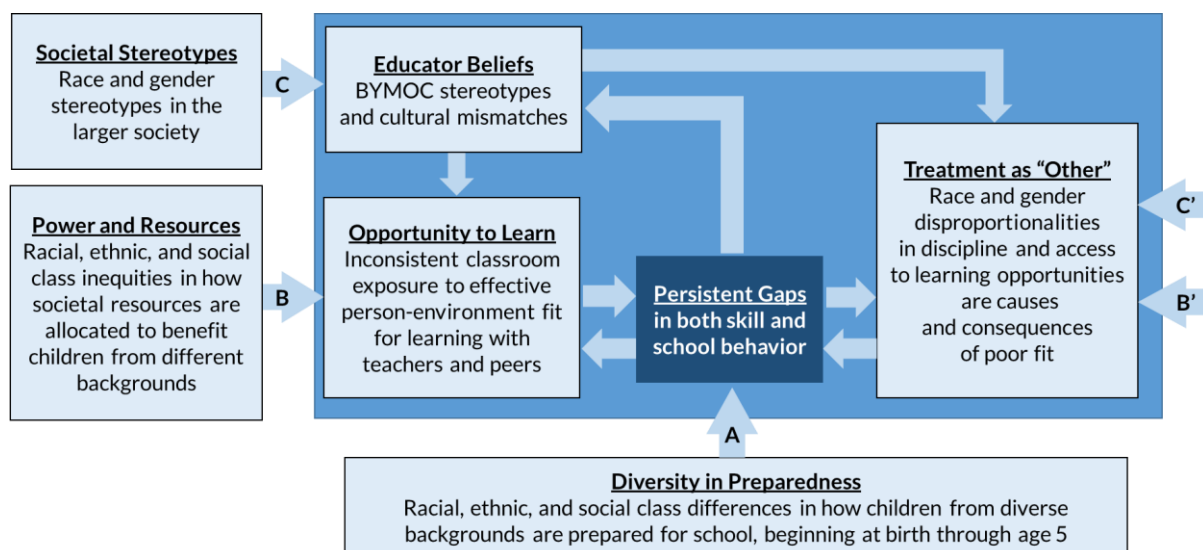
Societal Stereotypes
Race and gender stereotypes in the larger society

C

Educator Beliefs
BYMOC stereotypes and cultural mismatches

Power and Resources
Racial, ethnic, and social class inequities in how societal resources are allocated to benefit children from different backgrounds

B

Opportunity to Learn
Inconsistent classroom exposure to effective person-environment fit for learning with teachers and peers

Persistent Gaps in both skill and school behavior

Treatment as "Other"
Race and gender disproportionalities in discipline and access to learning opportunities are causes and consequences of poor fit

C'

B'

A

Diversity in Preparedness
Racial, ethnic, and social class differences in how children from diverse backgrounds are prepared for school, beginning at birth through age 5